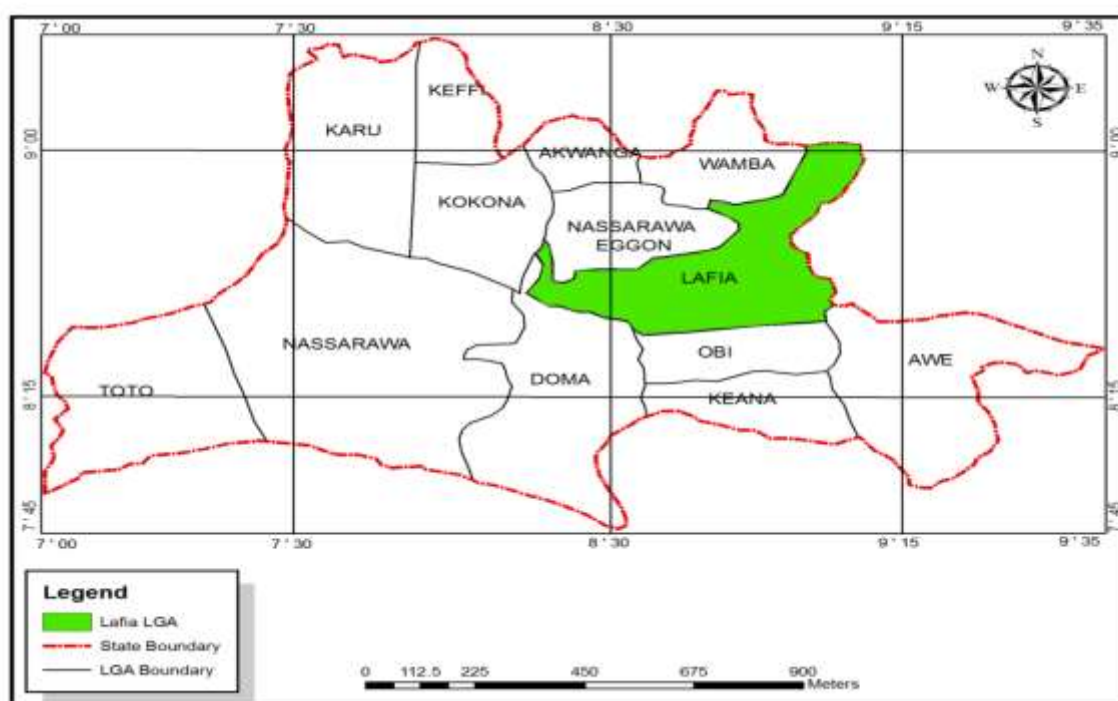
7 ' 00
7 ' 30
8 ' 30
9 ' 15
9 ' 35

N
W
E
S

9 ' 00
9 ' 00

KEFFI
KARU
AKWANGA
WAMBA
KOKONA
NASSARAWA EGGON
LAFIA
NASSARAWA
OBI
AWE
TOTO
DOMA
KEANA

8 ' 15
8 ' 15
7 ' 45
7 ' 20

7 ' 00
7 ' 30
8 ' 30
9 ' 15
9 ' 35

Legend
Lafia LGA
State Boundary
LGA Boundary

0 112.5 225 450 675 900 Meters